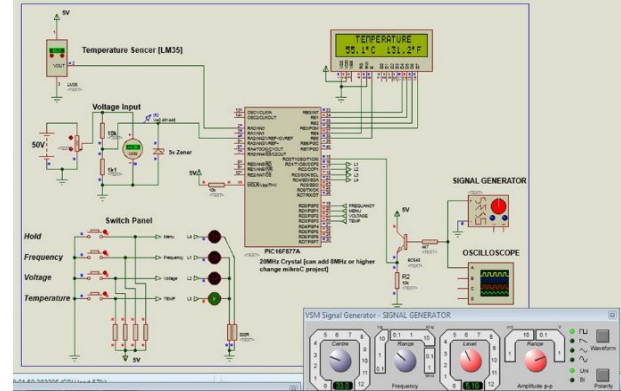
5V

Temperature Sencer [LM35]

VOUT

LM35

TEMPERATURE
55.1°C 131.2°F

Voltage Input

50V

10k

1k

5v Zener

5V

Switch Panel

Hold

Frequency

Voltage

Temperature

Menu

Frequency

Voltage

TEMP

L1

L2

L3

L4

5V

PIC16F877A

20MHz Crystal [can add 8MHz or higher change mikroC project]

FREQUENCY

MENU

VOLTAGE

TEMP

5V

R2

10k

BC548

SIGNAL GENERATOR

OSCILLOSCOPE

A

B

C

D

VSM Signal Generator - SIGNAL GENERATOR

Centre

Range

Level

Range

Frequency

Amplitude p-p

Waveform

Uni

Bi

Polarity

5.10

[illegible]